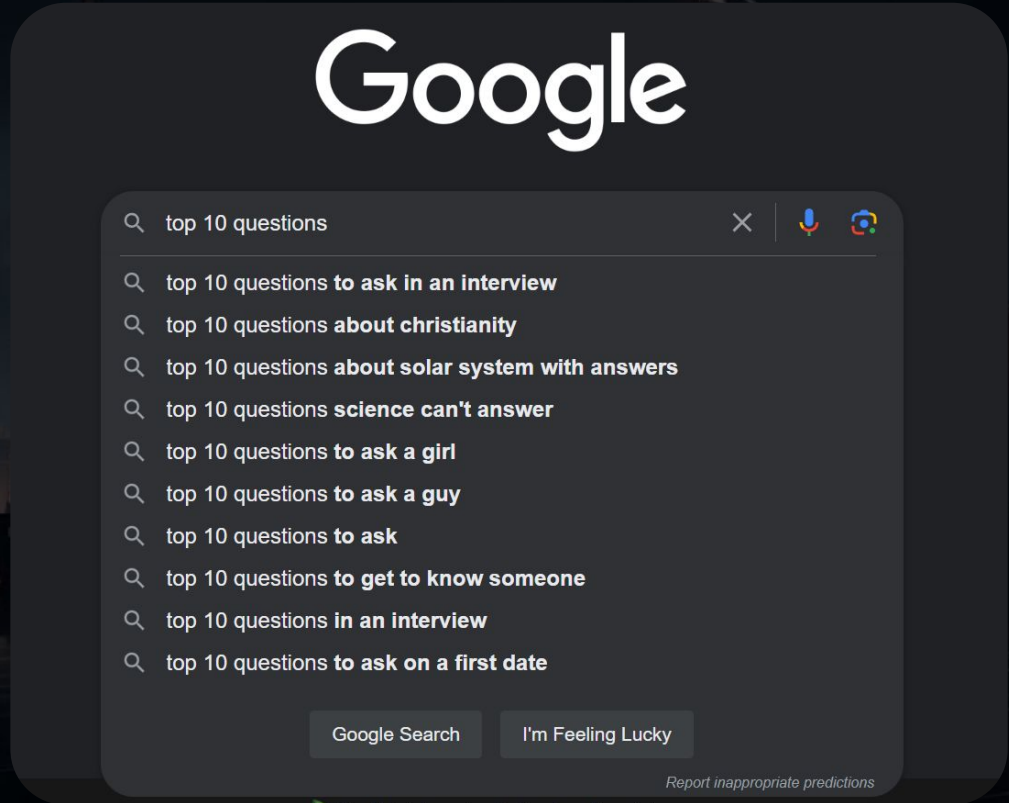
Google

top 10 questions

top 10 questions to ask in an interview
top 10 questions about christianity
top 10 questions about solar system with answers
top 10 questions science can't answer
top 10 questions to ask a girl
top 10 questions to ask a guy
top 10 questions to ask
top 10 questions to get to know someone
top 10 questions in an interview
top 10 questions to ask on a first date

Google Search
I'm Feeling Lucky

Report inappropriate predictions